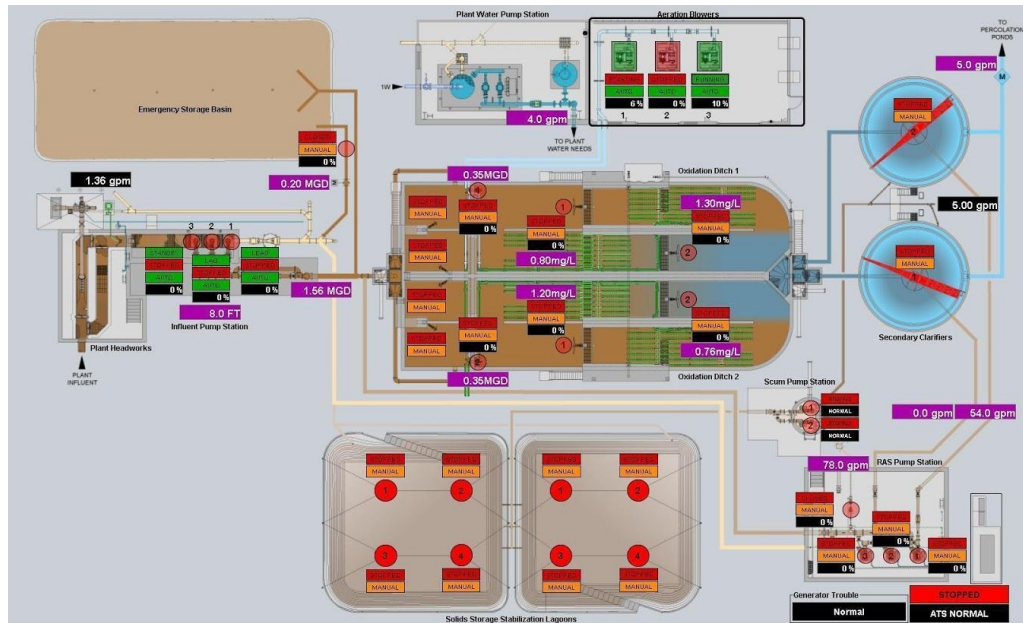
Plant Water Pump Station

Aeration Blowers

TO PERCOLATION PONDS

5.0 gpm

Emergency Storage Basin

1W

RUNNING STOPPED RUNNING

AUTO AUTO AUTO

6 % 0 % 10 %

1 2 3

4.0 gpm

TO PLANT WATER NEEDS

STOPPED

MANUAL

0 %

0.20 MGD

1.36 gpm

0.35MGD

Oxidation Ditch 1

STOPPED

MANUAL

1.30mg/L

STOPPED

MANUAL

5.00 gpm

3 2 1

STANDBY LAG LEAD

STOPPED STOPPED STOPPED

AUTO AUTO AUTO

0 % 0 % 0 %

0.80mg/L

1.56 MGD

8.0 FT

Influent Pump Station

1.20mg/L

Plant Headworks

PLANT INFLUENT

0.76mg/L

0.35MGD

Oxidation Ditch 2

Secondary Clarifiers

Scum Pump Station

NORMAL

NORMAL

0.0 gpm

54.0 gpm

78.0 gpm

RAS Pump Station

MANUAL MANUAL MANUAL MANUAL MANUAL MANUAL MANUAL MANUAL

1 2 1 2 3 4 3 4

MANUAL

0 %

MANUAL

0 %

MANUAL

0 %

MANUAL

0 %

Generator Trouble

Normal

STOPPED

ATS NORMAL

Solids Storage Stabilization Lagoons